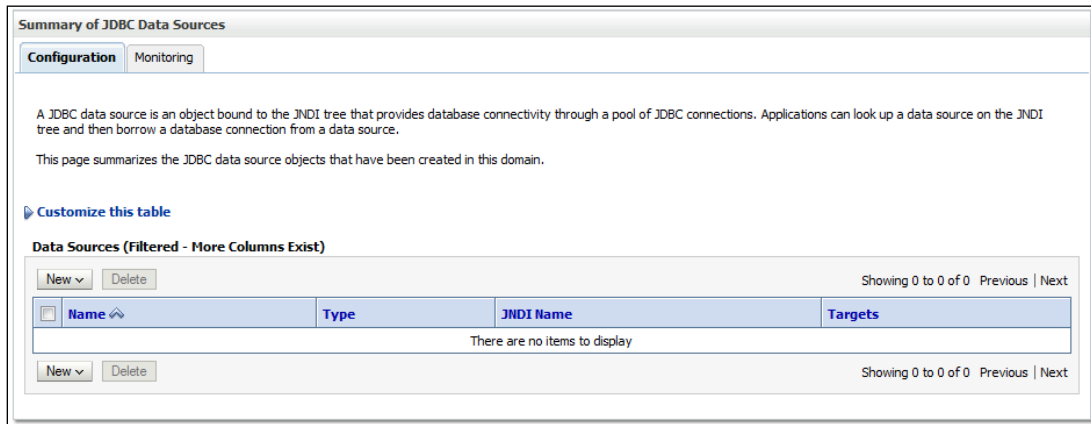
Summary of JDBC Data Sources

Configuration | Monitoring

A JDBC data source is an object bound to the JNDI tree that provides database connectivity through a pool of JDBC connections. Applications can look up a data source on the JNDI tree and then borrow a database connection from a data source.

This page summarizes the JDBC data source objects that have been created in this domain.

Customize this table

Data Sources (Filtered - More Columns Exist)

New Delete Showing 0 to 0 of 0 Previous | Next

| | Name | Type | JNDI Name | Targets |
|---|---|---|---|---|
| There are no items to display | | | | |

New Delete Showing 0 to 0 of 0 Previous | Next